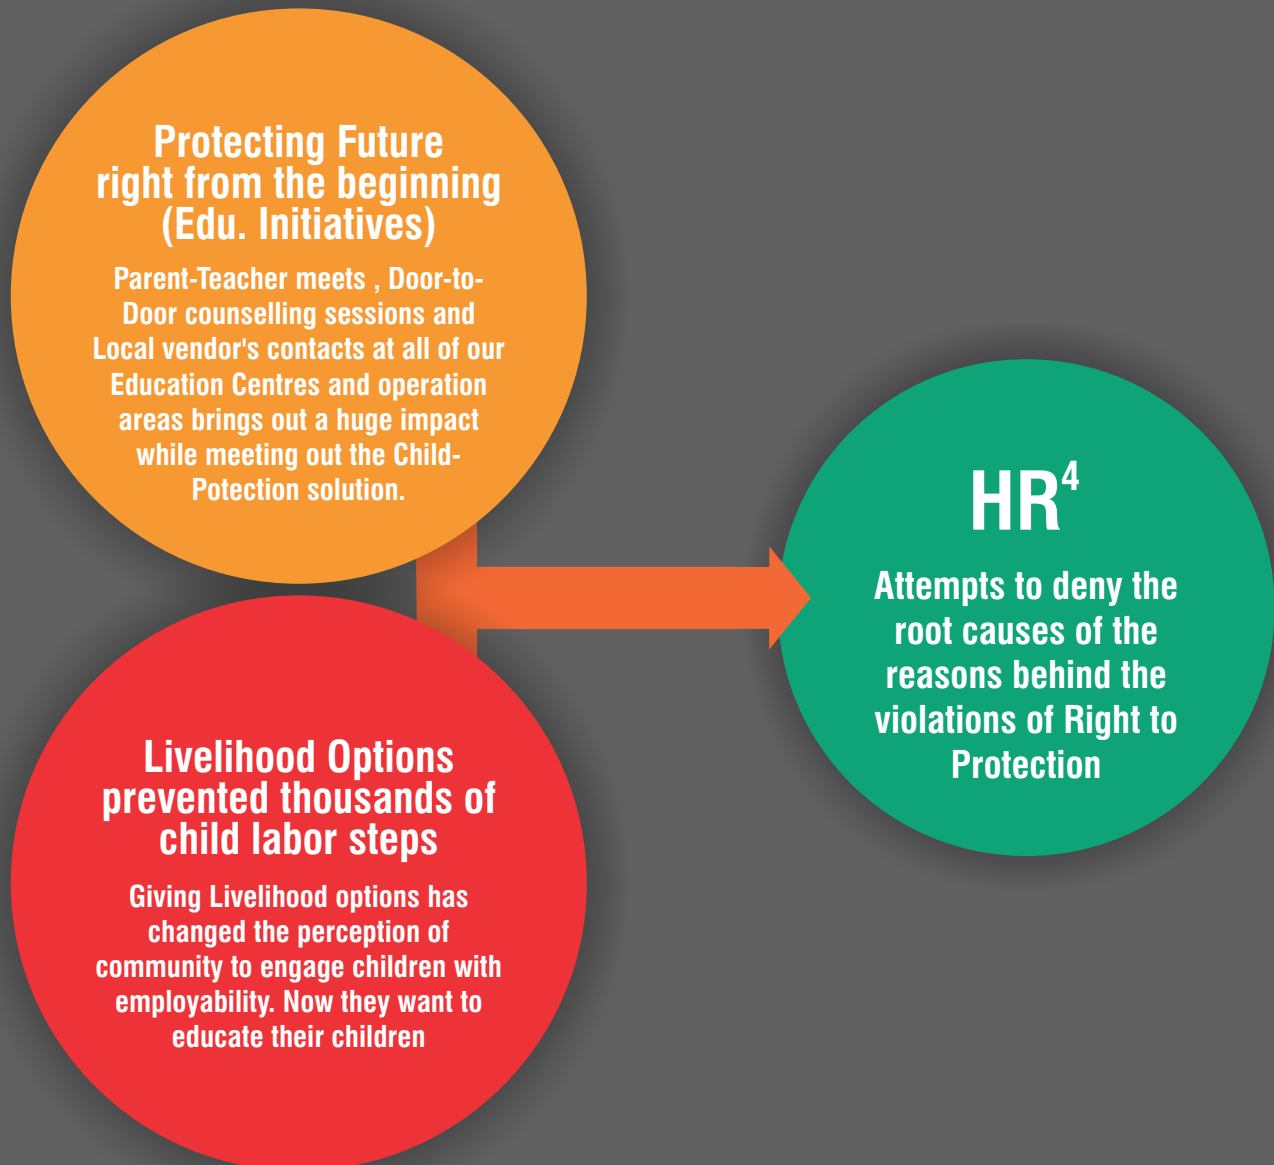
Protecting Future right from the beginning (Edu. Initiatives)

Parent-Teacher meets , Door-to-Door counselling sessions and Local vendor's contacts at all of our Education Centres and operation areas brings out a huge impact while meeting out the Child-Potection solution.

Livelihood Options prevented thousands of child labor steps

Giving Livelihood options has changed the perception of community to engage children with employability. Now they want to educate their children

$HR^4$

Attempts to deny the root causes of the reasons behind the violations of Right to Protection